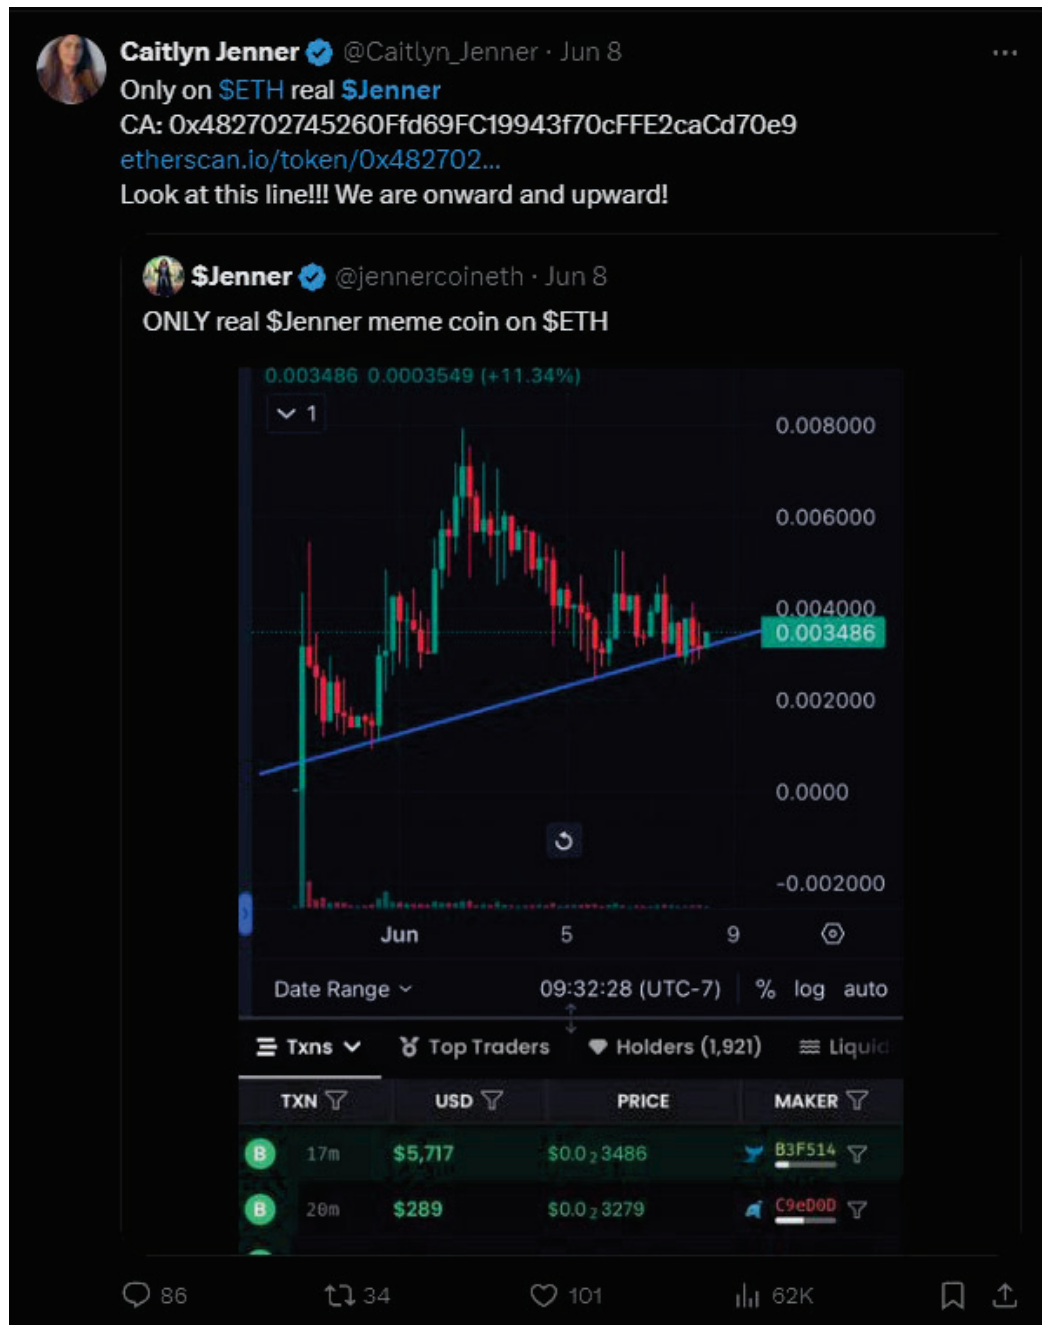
Caitlyn Jenner @Caitlyn_Jenner · Jun 8
Only on $ETH real $Jenner
CA: 0x482702745260Ffd69FC19943f70cFFE2caCd70e9
etherscan.io/token/0x482702...
Look at this line!!! We are onward and upward!

$Jenner @jennercoineth · Jun 8
ONLY real $Jenner meme coin on $ETH

0.003486 0.0003549 (+11.34%)
1
0.008000
0.006000
0.004000
0.003486
0.002000
0.0000
-0.002000
Jun 5 9
Date Range 09:32:28 (UTC-7) % log auto
Txns Top Traders Holders (1,921) Liquid

| TXN | USD | PRICE | MAKER |
|---|---|---|---|
| B 17m | $5,717 | $0.0₂3486 | B3F514 |
| B 20m | $289 | $0.0₂3279 | C9eD0D |

86 34 101 62K